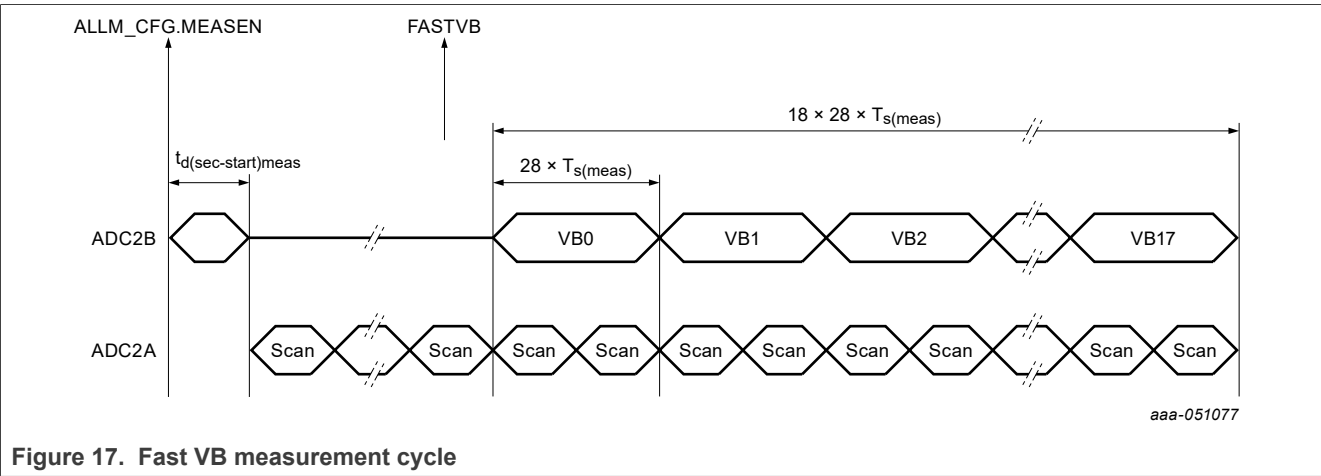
ALLM_CFG.MEASEN

FASTVB

$18 \times 28 \times T_{s(meas)}$

$t_{d(sec\text{-}start)meas}$

$28 \times T_{s(meas)}$

ADC2B

VB0

VB1

VB2

VB17

ADC2A

Scan Scan Scan Scan Scan Scan Scan Scan Scan Scan

aaa-051077

Figure 17. Fast VB measurement cycle